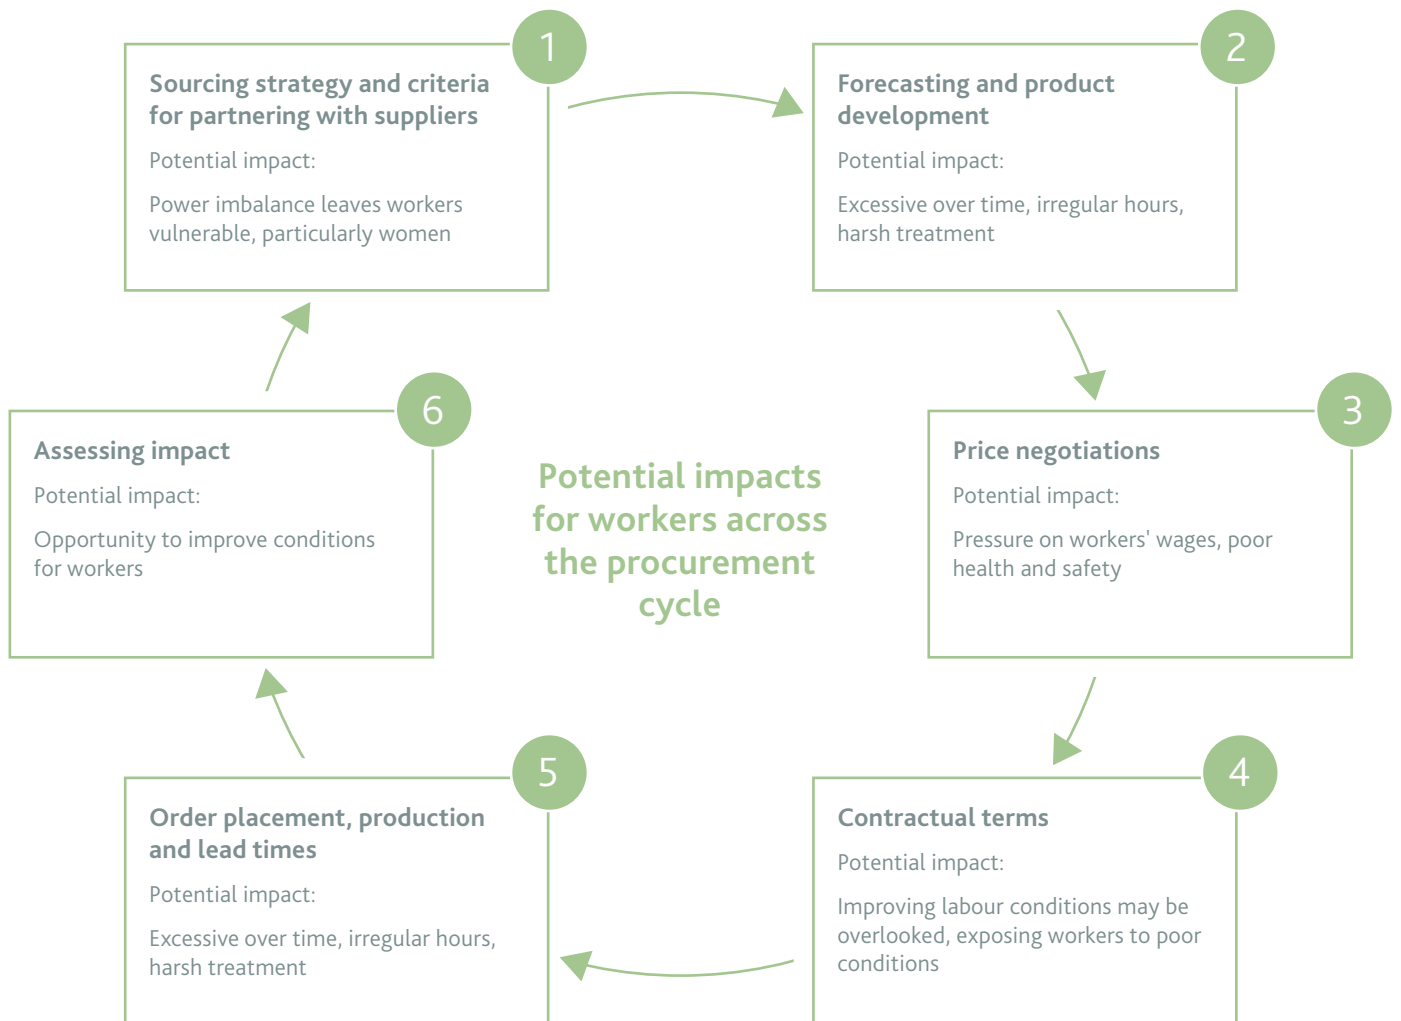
1

Sourcing strategy and criteria for partnering with suppliers

Potential impact:

Power imbalance leaves workers vulnerable, particularly women

2

Forecasting and product development

Potential impact:

Excessive over time, irregular hours, harsh treatment

Potential impacts for workers across the procurement cycle

6

Assessing impact

Potential impact:

Opportunity to improve conditions for workers

3

Price negotiations

Potential impact:

Pressure on workers' wages, poor health and safety

5

Order placement, production and lead times

Potential impact:

Excessive over time, irregular hours, harsh treatment

4

Contractual terms

Potential impact:

Improving labour conditions may be overlooked, exposing workers to poor conditions